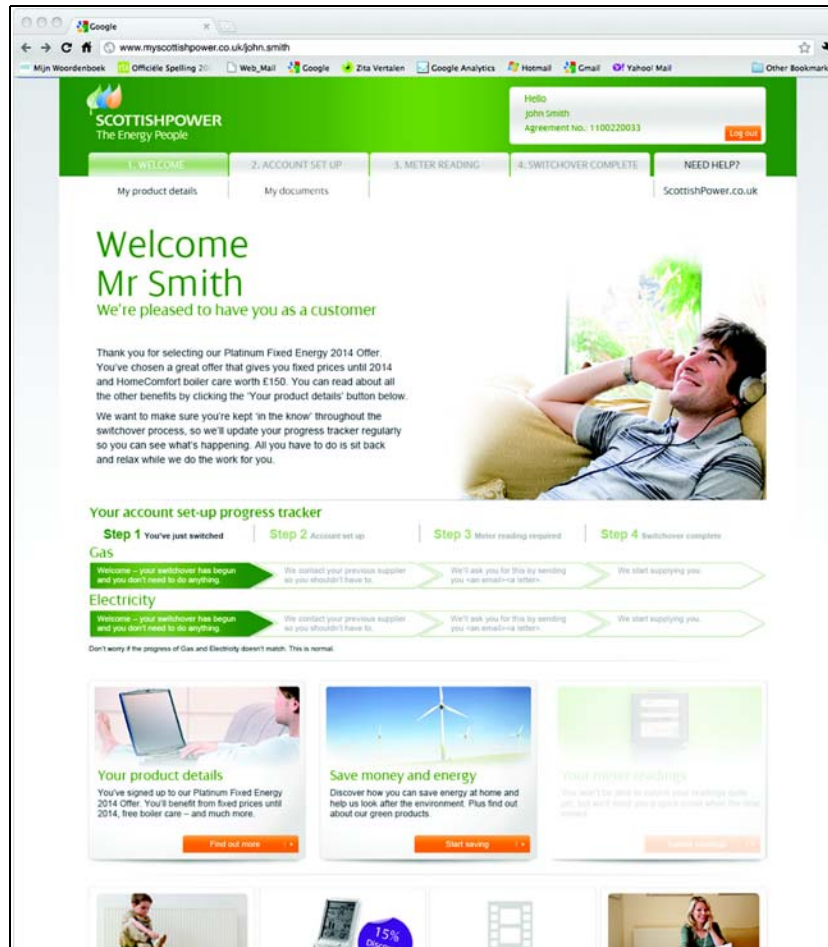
Google

www.myscottishpower.co.uk/john.smith

Mijn Woordenboek | Officiële Spelling 20 | Web_Mail | Google | Zita Vertalen | Google Analytics | Hotmail | Gmail | Yahoo! Mail | Other Bookmarks

SCOTTISHPOWER
The Energy People

Hello
John Smith
Agreement No.: 1100220033

Log out

1. WELCOME | 2. ACCOUNT SET UP | 3. METER READING | 4. SWITCHOVER COMPLETE | NEED HELP?

My product details | My documents | ScottishPower.co.uk

Welcome
Mr Smith
We're pleased to have you as a customer

Thank you for selecting our Platinum Fixed Energy 2014 Offer. You've chosen a great offer that gives you fixed prices until 2014 and HomeComfort boiler care worth £150. You can read about all the other benefits by clicking the 'Your product details' button below.

We want to make sure you're kept 'in the know' throughout the switchover process, so we'll update your progress tracker regularly so you can see what's happening. All you have to do is sit back and relax while we do the work for you.

Your account set-up progress tracker

Step 1 You've just switched | Step 2 Account set up | Step 3 Meter reading required | Step 4 Switchover complete

Gas

Welcome – your switchover has begun and you don't need to do anything. | We contact your previous supplier so you shouldn't have to. | We'll ask you for this by sending you <an email><a letter>. | We start supplying you.

Electricity

Welcome – your switchover has begun and you don't need to do anything. | We contact your previous supplier so you shouldn't have to. | We'll ask you for this by sending you <an email><a letter>. | We start supplying you.

Don't worry if the progress of Gas and Electricity doesn't match. This is normal.

Your product details
You've signed up to our Platinum Fixed Energy 2014 Offer. You'll benefit from fixed prices until 2014, free boiler care – and much more.
Find out more

Save money and energy
Discover how you can save energy at home and help us look after the environment. Plus find out about our green products.
Start saving

Your meter readings
You won't be able to submit your readings quite yet, but we'll send you a quick email when the time comes.
Submit readings

15% Disc